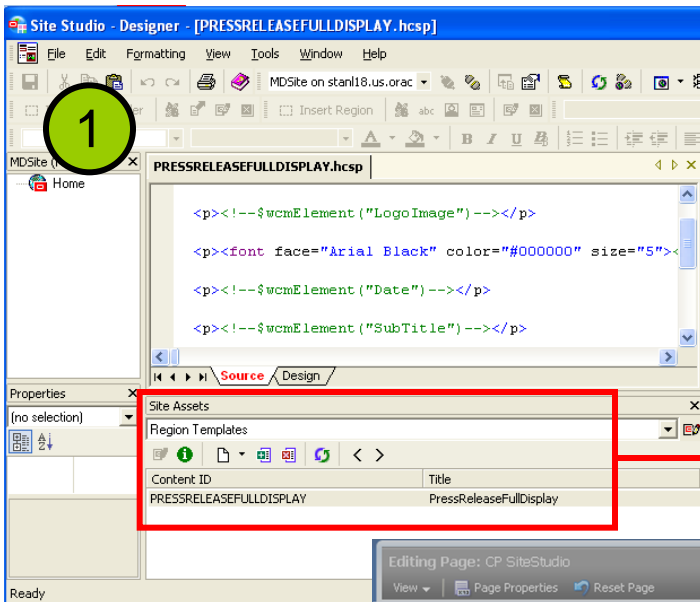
Site Studio - Designer - [PRESSRELEASEFULLDISPLAY.hcsp]

File Edit Formatting View Tools Window Help

MDSite on stanl18.us.orac

1

Insert Region

MDSite (

Home

PRESSRELEASEFULLDISPLAY.hcsp

<p><!--$wcmElement("LogoImage")--></p>

<p><font face="Arial Black" color="#000000" size="5"><

<p><!--$wcmElement("Date")--></p>

<p><!--$wcmElement("SubTitle")--></p>

Source Design

Properties

(no selection)

Site Assets

Region Templates

| Content ID | Title |
|---|---|
| PRESSRELEASEFULLDISPLAY | PressReleaseFullDisplay |

Editing Page: CP SiteStudio

View Page Properties Reset Page

Ready